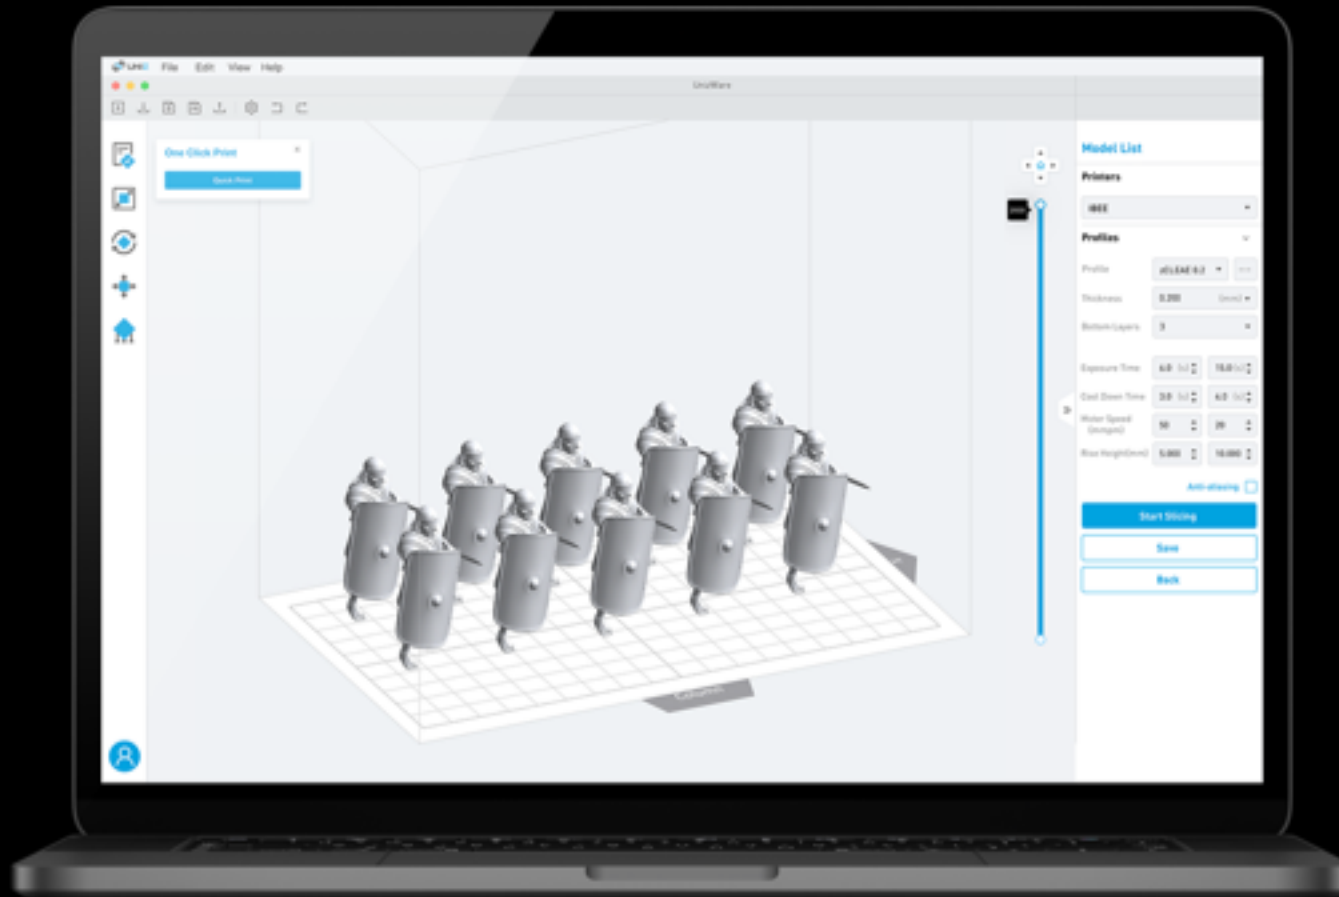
UNIZ File Edit View Help

UniWare

One Click Print

Quick Print

Model List

Printers

IBEE

Profiles

Profile

zCLEAE 0.2

Thickness

0.200

(mm)

Bottom Layers

3

Exposure Time

6.0

(s)

15.0

(s)

Cool Down Time

3.0

(s)

6.0

(s)

Motor Speed (mm/pm)

50

20

Base Height(mm)

5.000

10.000

Anti-aliasing

Start Slicing

Save

Back